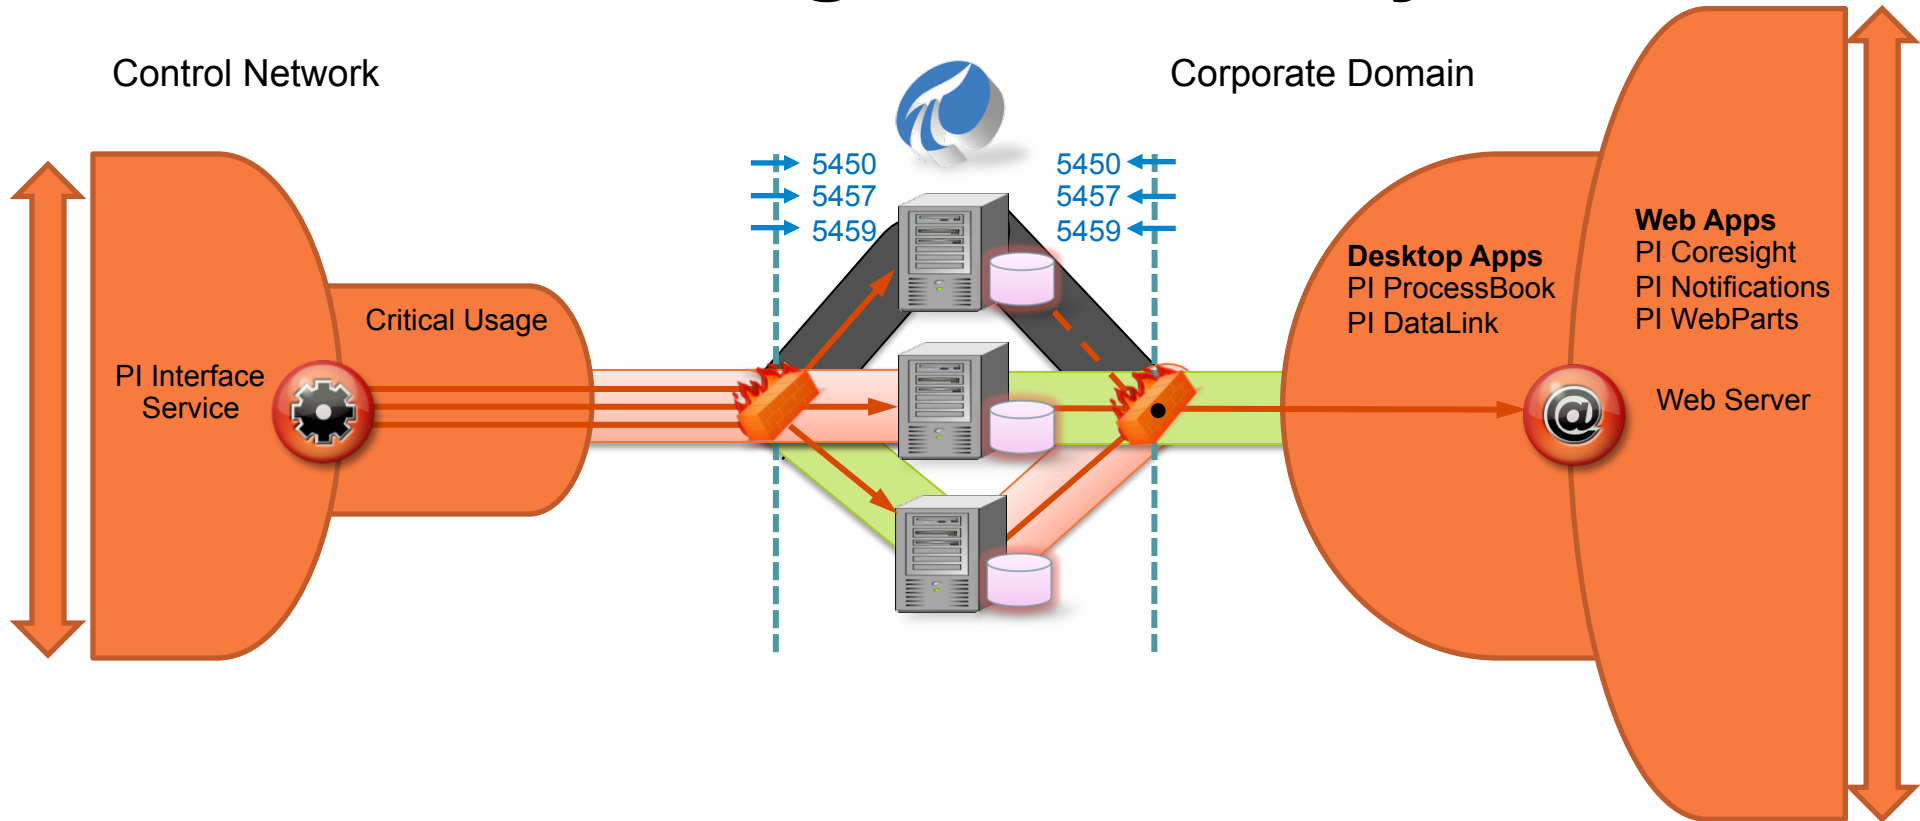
Control Network

Corporate Domain

5450
5457
5459

5450
5457
5459

Critical Usage

PI Interface Service

Desktop Apps
PI ProcessBook
PI DataLink

Web Apps
PI Coresight
PI Notifications
PI WebParts

Web Server